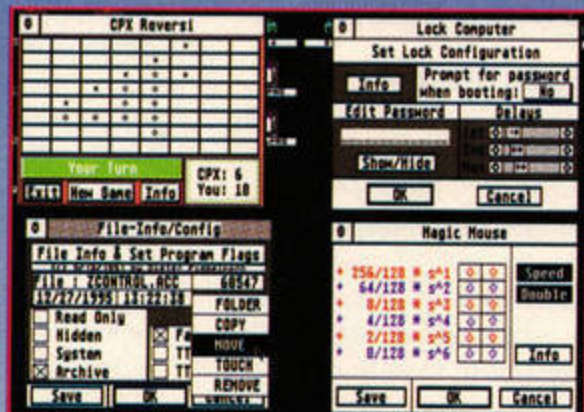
CPX Reversi

Your Turn
CPX: 6
You: 18
Exit
New Game
Info

Lock Computer
Set Lock Configuration
Info
Prompt for password when booting:
No
Edit Password
Delays
Show/Hide
OK
Cancel

File-Info/Config
File Info & Set Program Flags
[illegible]
File : ZCONTROL.ACC
60547
12/27/1995 13:22:38
Read Only
Hidden
System
Archive
FOLDER
COPY
MOVE
TOUCH
REMOVE
Save
OK

Magic Mouse
256/128 * s^1
64/128 * s^2
8/128 * s^3
4/128 * s^4
2/128 * s^5
8/128 * s^6
Speed
Double
Info
Save
OK
Cancel